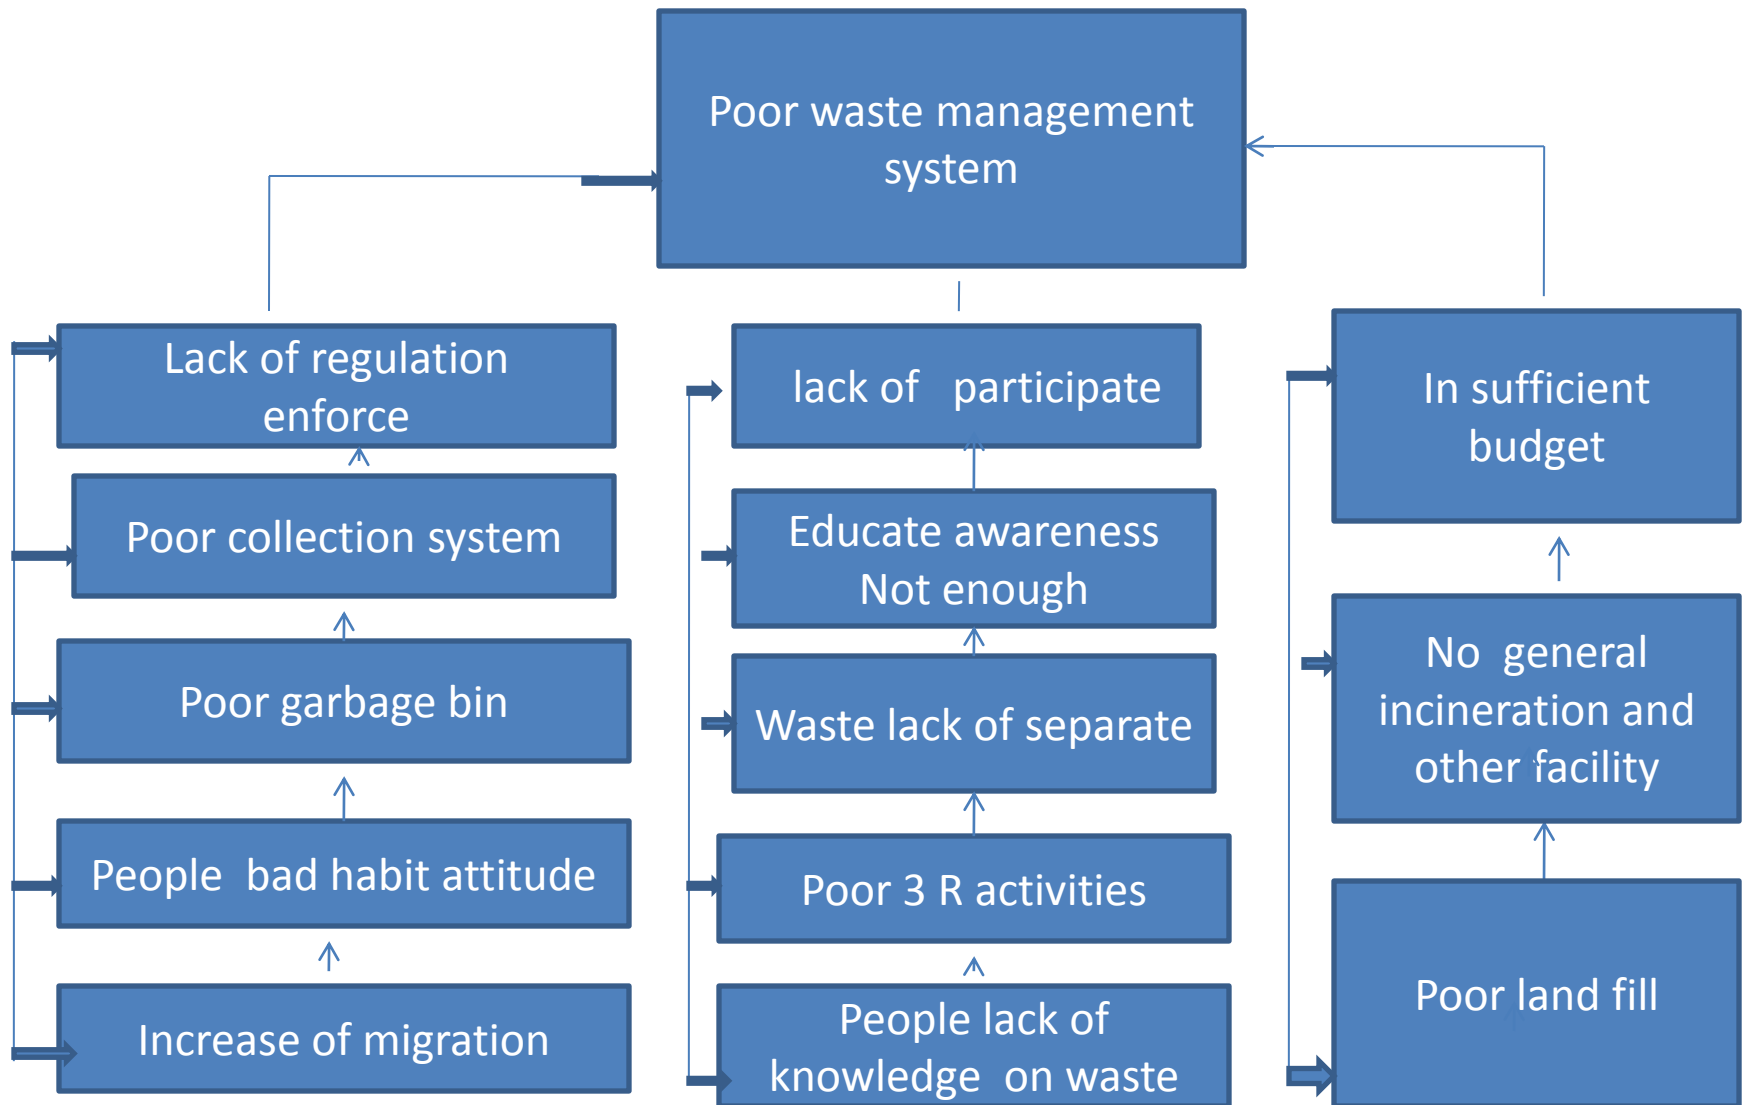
Poor waste management system

Lack of regulation enforce

Poor collection system

Poor garbage bin

People bad habit attitude

Increase of migration

lack of participate

Educate awareness Not enough

Waste lack of separate

Poor 3 R activities

People lack of knowledge on waste

In sufficient budget

No general incineration and other facility

Poor land fill